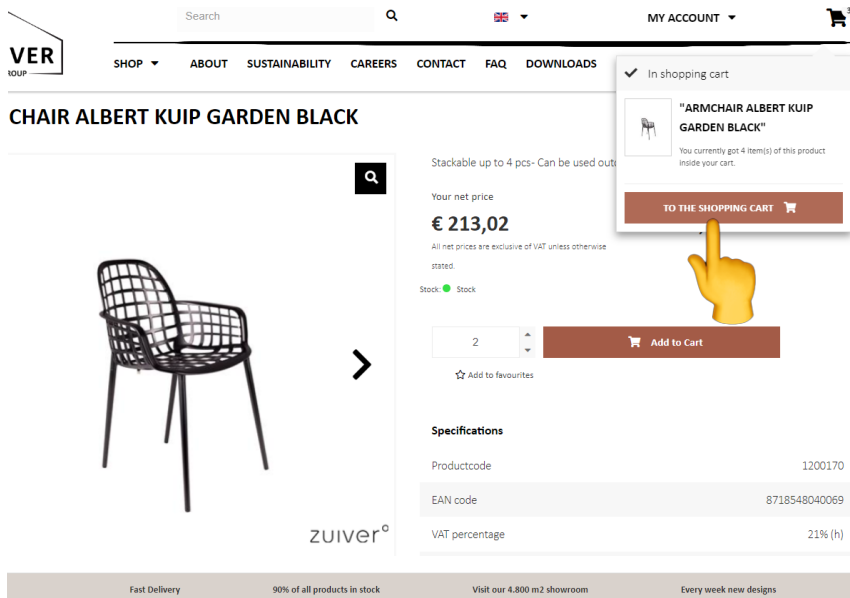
Search

MY ACCOUNT

VER
ROUP

SHOP ABOUT SUSTAINABILITY CAREERS CONTACT FAQ DOWNLOADS

In shopping cart

"ARMCHAIR ALBERT KUIP GARDEN BLACK"

You currently got 4 item(s) of this product inside your cart.

TO THE SHOPPING CART

CHAIR ALBERT KUIP GARDEN BLACK

Stackable up to 4 pcs- Can be used out

Your net price

€ 213,02

All net prices are exclusive of VAT unless otherwise stated.

Stock: Stock

2

Add to Cart

Add to favourites

zuiver

Specifications

| | |
|---|---|
| Productcode | 1200170 |
| EAN code | 8718548040069 |
| VAT percentage | 21% (h) |

Fast Delivery 90% of all products in stock Visit our 4.800 m2 showroom Every week new designs